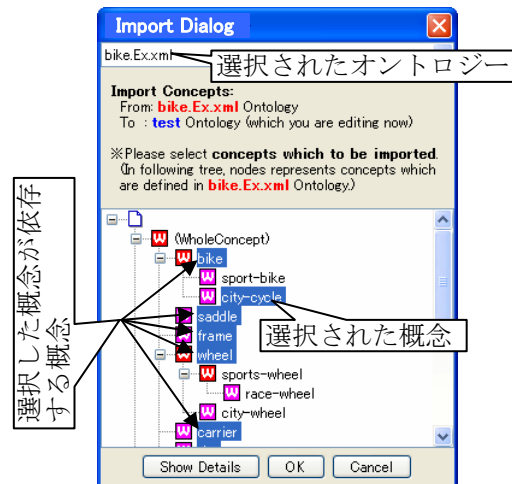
Import Dialog

bike.Ex.xml

選択されたオントロジー

Import Concepts:
From: bike.Ex.xml Ontology
To : test Ontology (which you are editing now)

※Please select concepts which to be imported.
(In following tree, nodes represents concepts which are defined in bike.Ex.xml Ontology.)

選択した概念が依存する概念

W (WholeConcept)
W bike
W sport-bike
W city-cycle
W saddle
W frame
W wheel
W sports-wheel
W race-wheel
W city-wheel
W carrier

選択された概念

Show Details | OK | Cancel